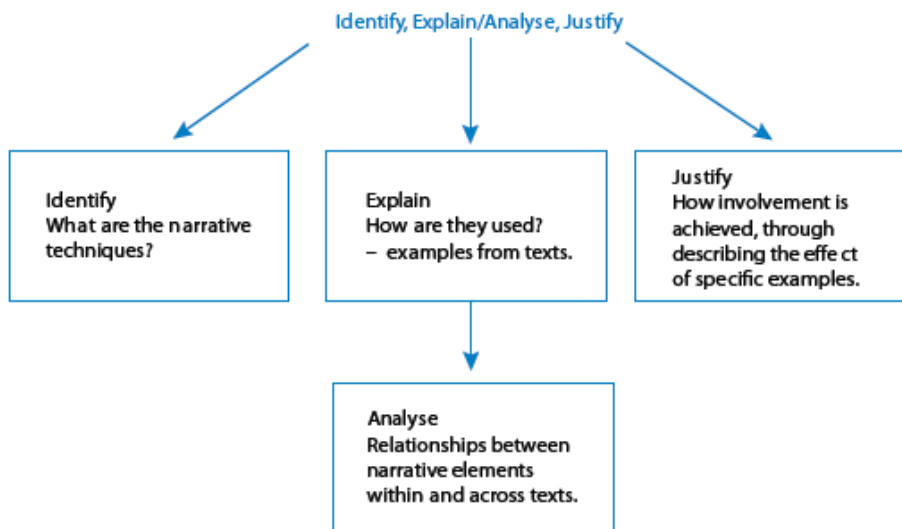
Identify, Explain/Analyse, Justify

Identify
What are the narrative techniques?

Explain
How are they used?
– examples from texts.

Justify
How involvement is achieved, through describing the effect of specific examples.

Analyse
Relationships between narrative elements within and across texts.